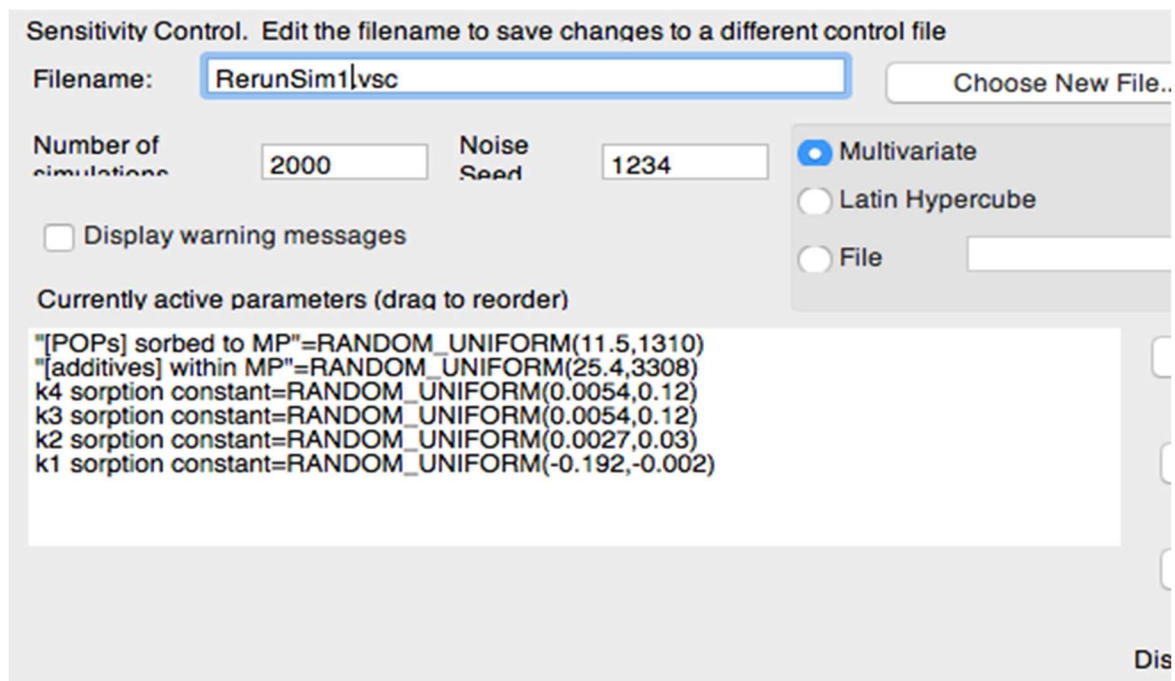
Sensitivity Control. Edit the filename to save changes to a different control file

Filename: RerunSim1.vsc

Choose New File..

Number of simulations 2000

Noise Seed 1234

Multivariate

Latin Hypercube

File

Display warning messages

Currently active parameters (drag to reorder)

"[POPs] sorbed to MP"=RANDOM_UNIFORM(11.5,1310)
"[additives] within MP"=RANDOM_UNIFORM(25.4,3308)
k4 sorption constant=RANDOM_UNIFORM(0.0054,0.12)
k3 sorption constant=RANDOM_UNIFORM(0.0054,0.12)
k2 sorption constant=RANDOM_UNIFORM(0.0027,0.03)
k1 sorption constant=RANDOM_UNIFORM(-0.192,-0.002)

Dis